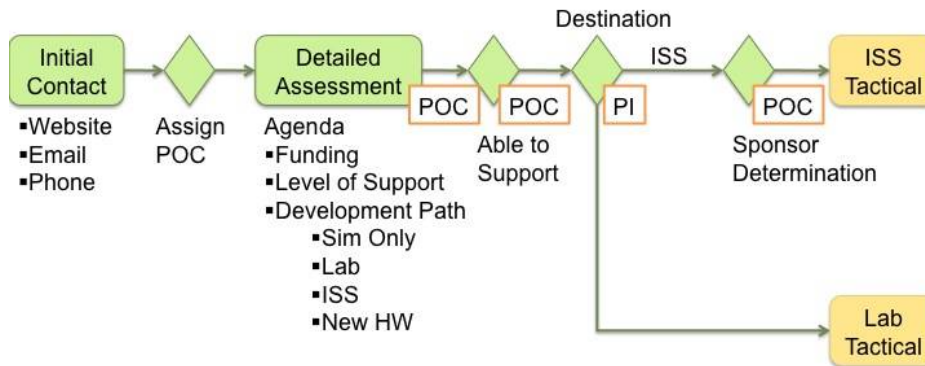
Initial Contact

▪Website
▪Email
▪Phone

Assign POC

Detailed Assessment

POC

Agenda
▪Funding
▪Level of Support
▪Development Path
▪Sim Only
▪Lab
▪ISS
▪New HW

POC

Able to Support

Destination

PI

ISS

POC

Sponsor Determination

ISS Tactical

Lab Tactical